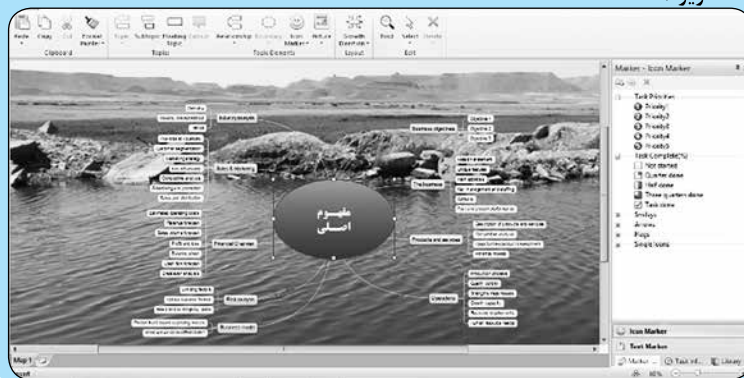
Paste Copy Cut Format Painter
Clipboard
Topic Subtopic Floating Topic Callout
Topics
Relationship Boundary Icon Marker Picture
Topic Elements
Growth Direction
Layout
Find Select Delete
Edit

مفهوم اصلی

Industry analysis
Business objectives
Objective 1
Objective 2
Objective 3
Sales & Marketing
The business
Financial Overview
Products and services
Risk analysis
Operations
Business model

Markers - Icon Marker
Task Priorities
Priority1
Priority2
Priority3
Priority4
Priority5
Task Complete(%)
Not started
Quarter done
Half done
Three quarters done
Task done
Smileys
Arrows
Flags
Single Icons

Icon Marker
Text Marker
Markers
Task Info
Library

Map 1